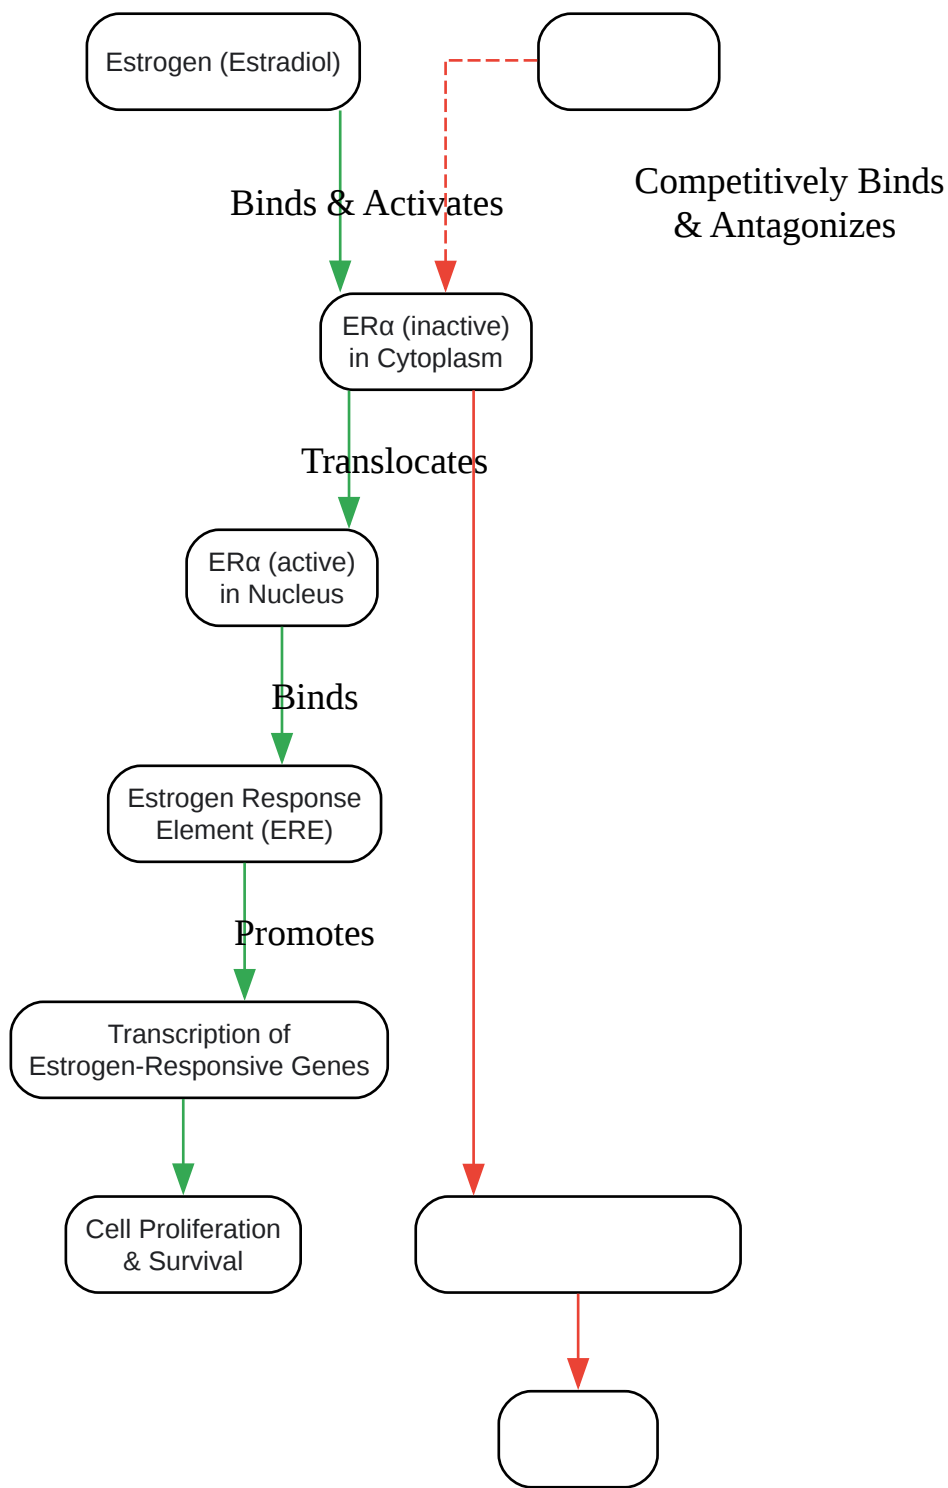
Estrogen (Estradiol)

Binds & Activates

Competitively Binds & Antagonizes

ERα (inactive) in Cytoplasm

Translocates

ERα (active) in Nucleus

Binds

Estrogen Response Element (ERE)

Promotes

Transcription of Estrogen-Responsive Genes

Cell Proliferation & Survival